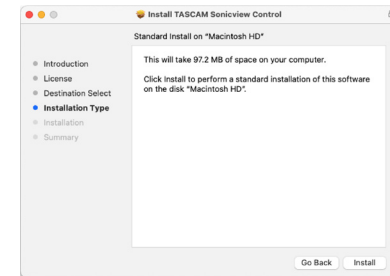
Install TASCAM Sonicview Control

Standard Install on "Macintosh HD"

Introduction
License
Destination Select
Installation Type
Installation
Summary

This will take 97.2 MB of space on your computer.

Click Install to perform a standard installation of this software on the disk "Macintosh HD".

Go Back
Install